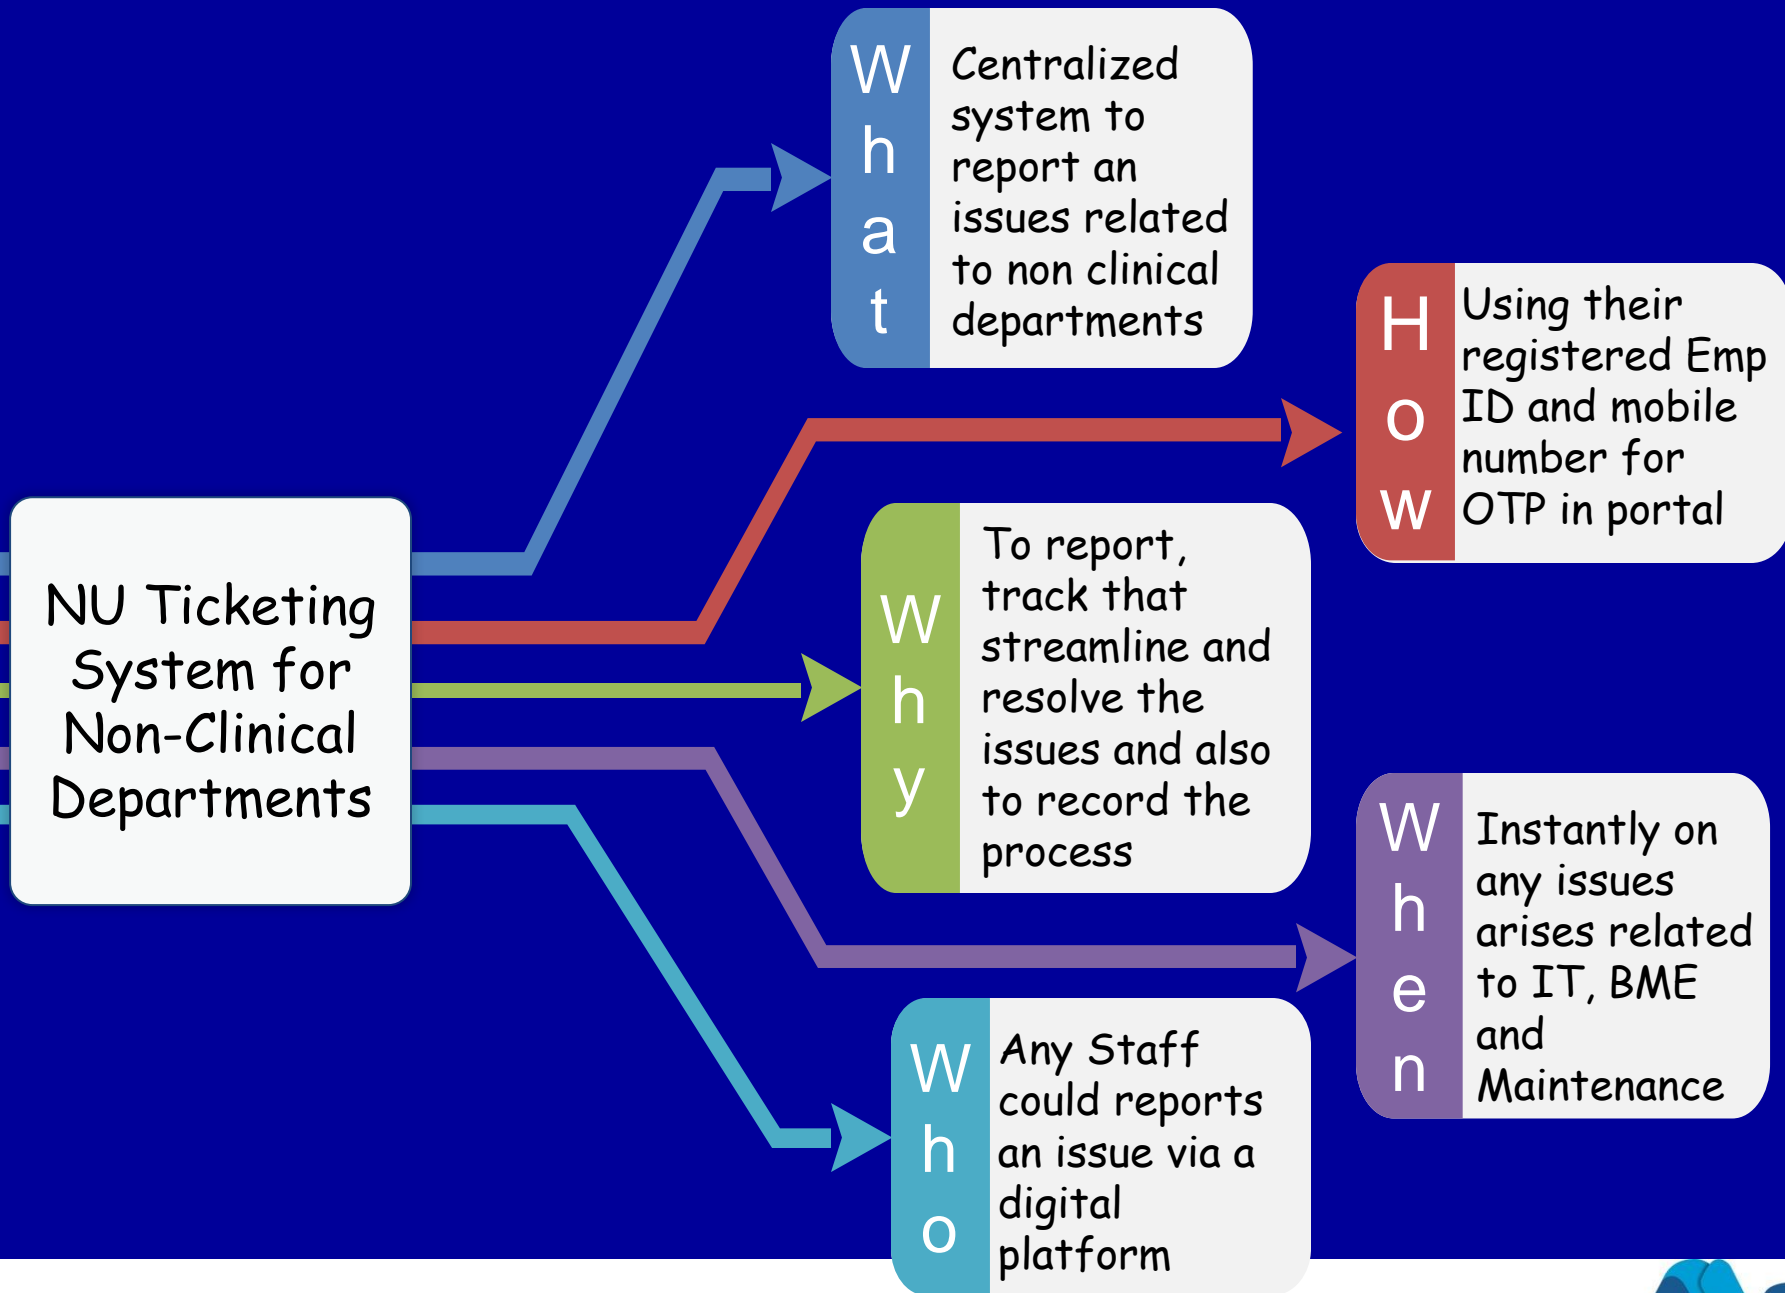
NU Ticketing System for Non-Clinical Departments

What

Centralized system to report an issues related to non clinical departments

How

Using their registered Emp ID and mobile number for OTP in portal

Why

To report, track that streamline and resolve the issues and also to record the process

When

Instantly on any issues arises related to IT, BME and Maintenance

Who

Any Staff could reports an issue via a digital platform